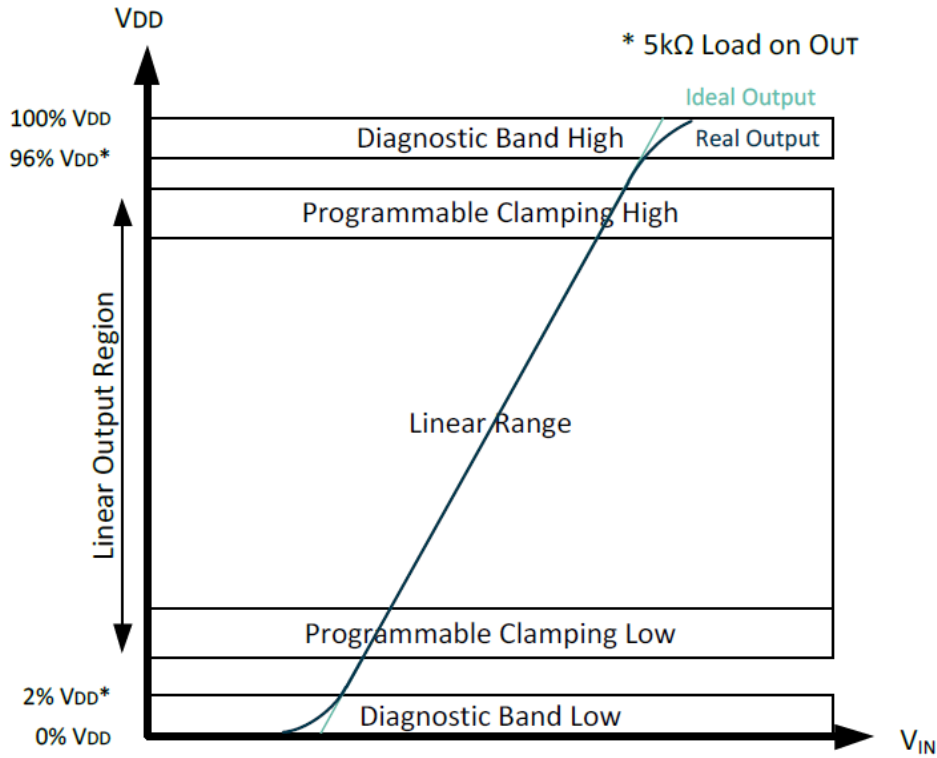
VDD

* 5kΩ Load on OUT

Ideal Output

Real Output

100% VDD

96% VDD*

Diagnostic Band High

Programmable Clamping High

Linear Output Region

Linear Range

Programmable Clamping Low

2% VDD*

0% VDD

Diagnostic Band Low

$V_{IN}$